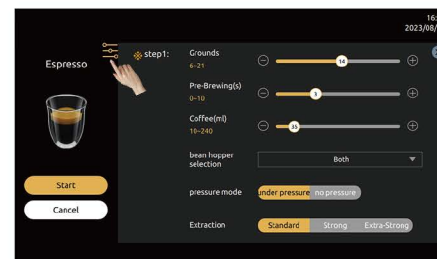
16:
2023/08/

Espresso

step1:

Grounds
6~21
14

Pre-Brewing(s)
0~10
3

Coffee(ml)
10~240
35

bean hopper selection
Both

pressure mode
under pressure
no pressure

Extraction
Standard
Strong
Extra-Strong

Start

Cancel